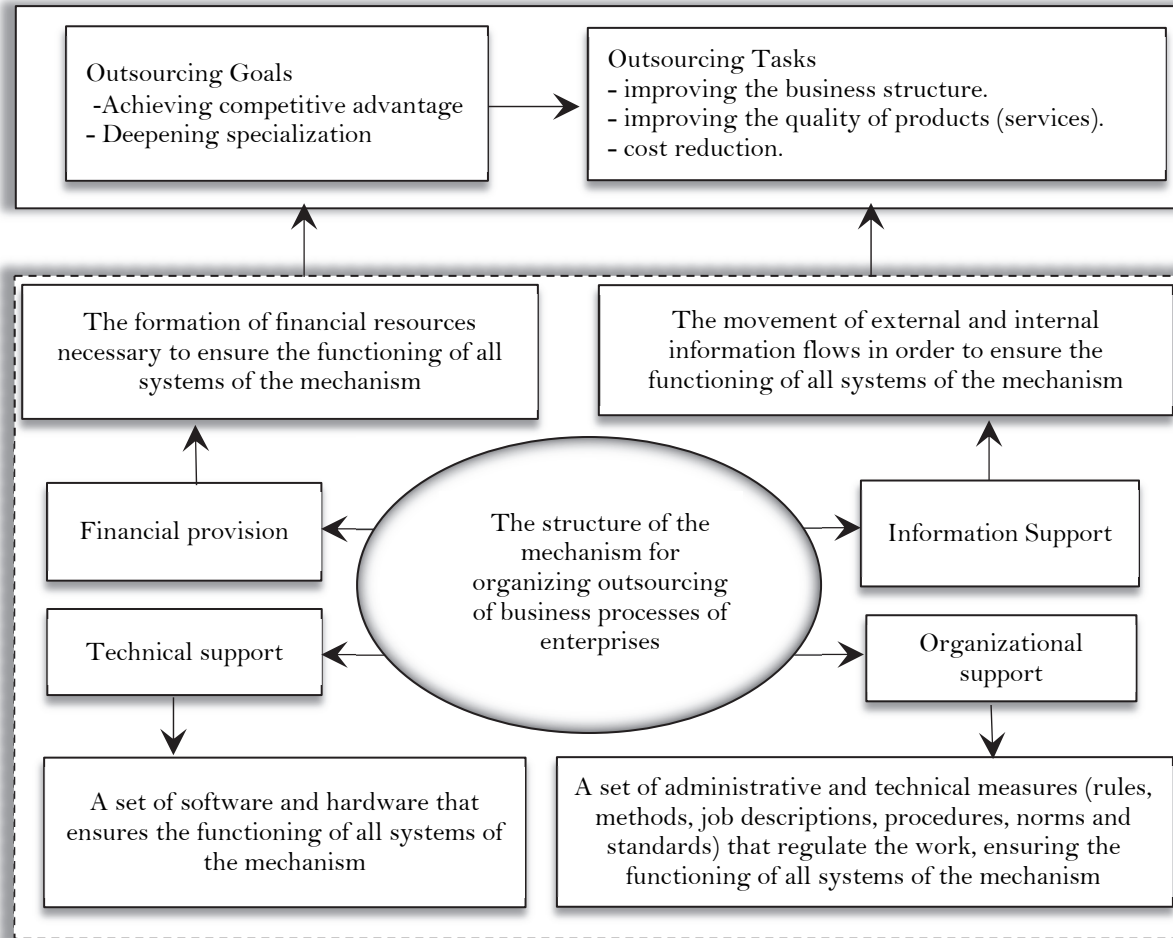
Outsourcing Goals
-Achieving competitive advantage
- Deepening specialization

Outsourcing Tasks
- improving the business structure.
- improving the quality of products (services).
- cost reduction.

The formation of financial resources necessary to ensure the functioning of all systems of the mechanism

The movement of external and internal information flows in order to ensure the functioning of all systems of the mechanism

Financial provision

The structure of the mechanism for organizing outsourcing of business processes of enterprises

Information Support

Technical support

Organizational support

A set of software and hardware that ensures the functioning of all systems of the mechanism

A set of administrative and technical measures (rules, methods, job descriptions, procedures, norms and standards) that regulate the work, ensuring the functioning of all systems of the mechanism